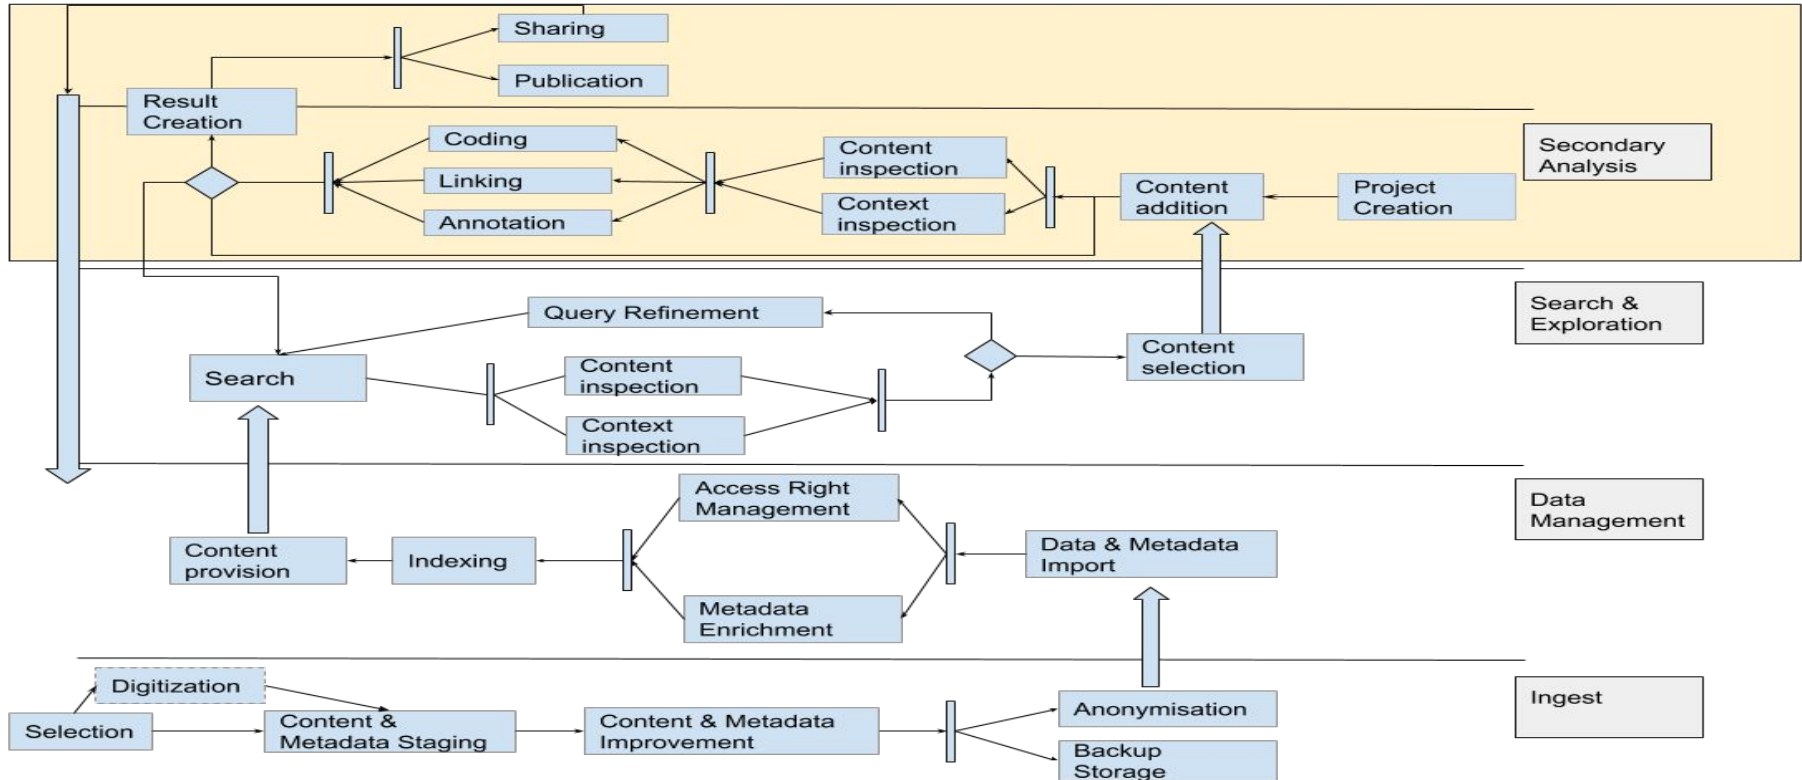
Sharing

Publication

Result Creation

Coding

Linking

Annotation

Content inspection

Context inspection

Content addition

Project Creation

Secondary Analysis

Query Refinement

Search

Content inspection

Context inspection

Content selection

Search & Exploration

Access Right Management

Content provision

Indexing

Metadata Enrichment

Data & Metadata Import

Data Management

Digitization

Selection

Content & Metadata Staging

Content & Metadata Improvement

Anonymisation

Backup Storage

Ingest